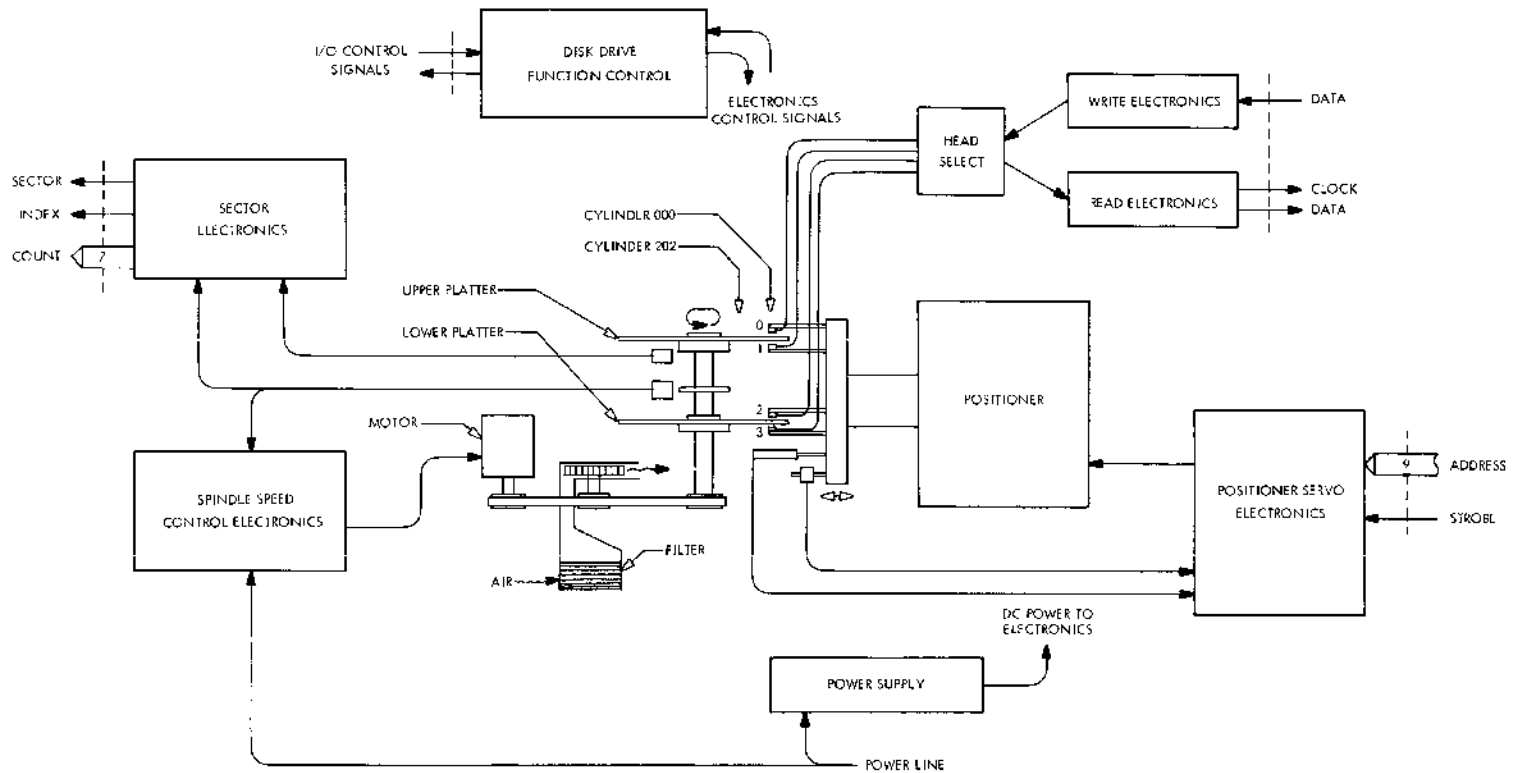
I/O CONTROL SIGNALS

DISK DRIVE FUNCTION CONTROL

ELECTRONICS CONTROL SIGNALS

WRITE ELECTRONICS

DATA

HEAD SELECT

READ ELECTRONICS

CLOCK

DATA

SECTOR

INDEX

COUNT

7

SECTOR ELECTRONICS

CYLINDER 000

CYLINDER 202

UPPER PLATTER

LOWER PLATTER

0

1

2

3

POSITIONER

MOTOR

SPINDLE SPEED CONTROL ELECTRONICS

FILTER

AIR

POSITIONER SERVO ELECTRONICS

9

ADDRESS

STROBE

DC POWER TO ELECTRONICS

POWER SUPPLY

POWER LINE